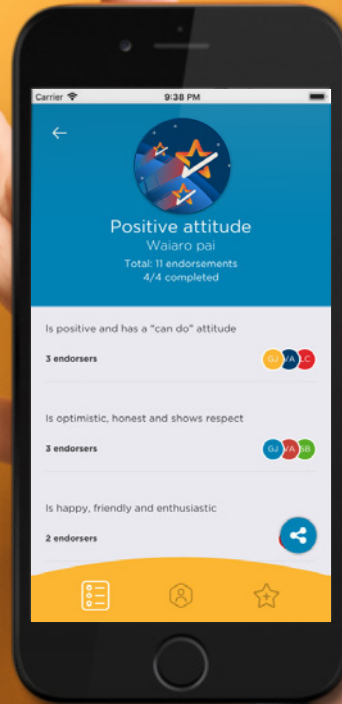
Carrier
9:38 PM

Positive attitude
Waiaro pai
Total: 11 endorsements
4/4 completed

Is positive and has a "can do" attitude
3 endorsers
GJ VA LC

Is optimistic, honest and shows respect
3 endorsers
GJ VA SB

Is happy, friendly and enthusiastic
2 endorsers